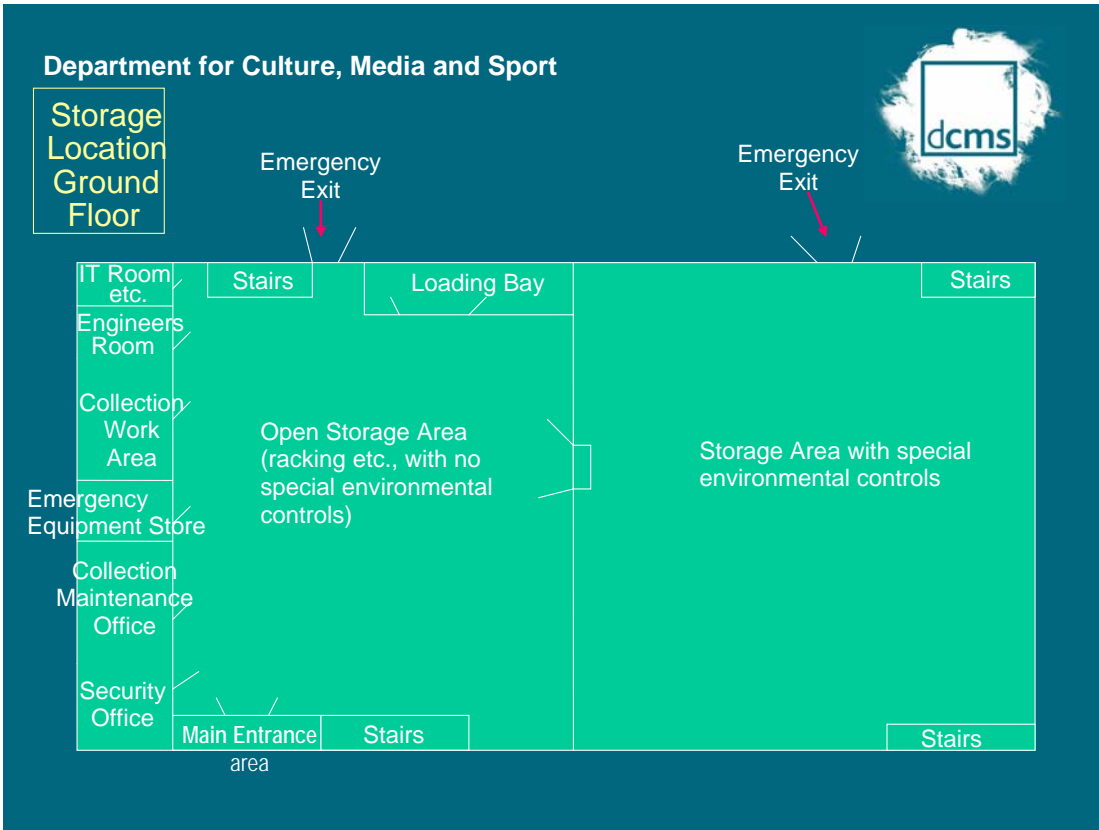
Department for Culture, Media and Sport

dcms

Storage Location Ground Floor

Emergency Exit

Emergency Exit

IT Room etc.

Stairs

Loading Bay

Stairs

Engineers Room

Collection Work Area

Open Storage Area (racking etc., with no special environmental controls)

Storage Area with special environmental controls

Emergency Equipment Store

Collection Maintenance Office

Security Office

Main Entrance area

Stairs

Stairs